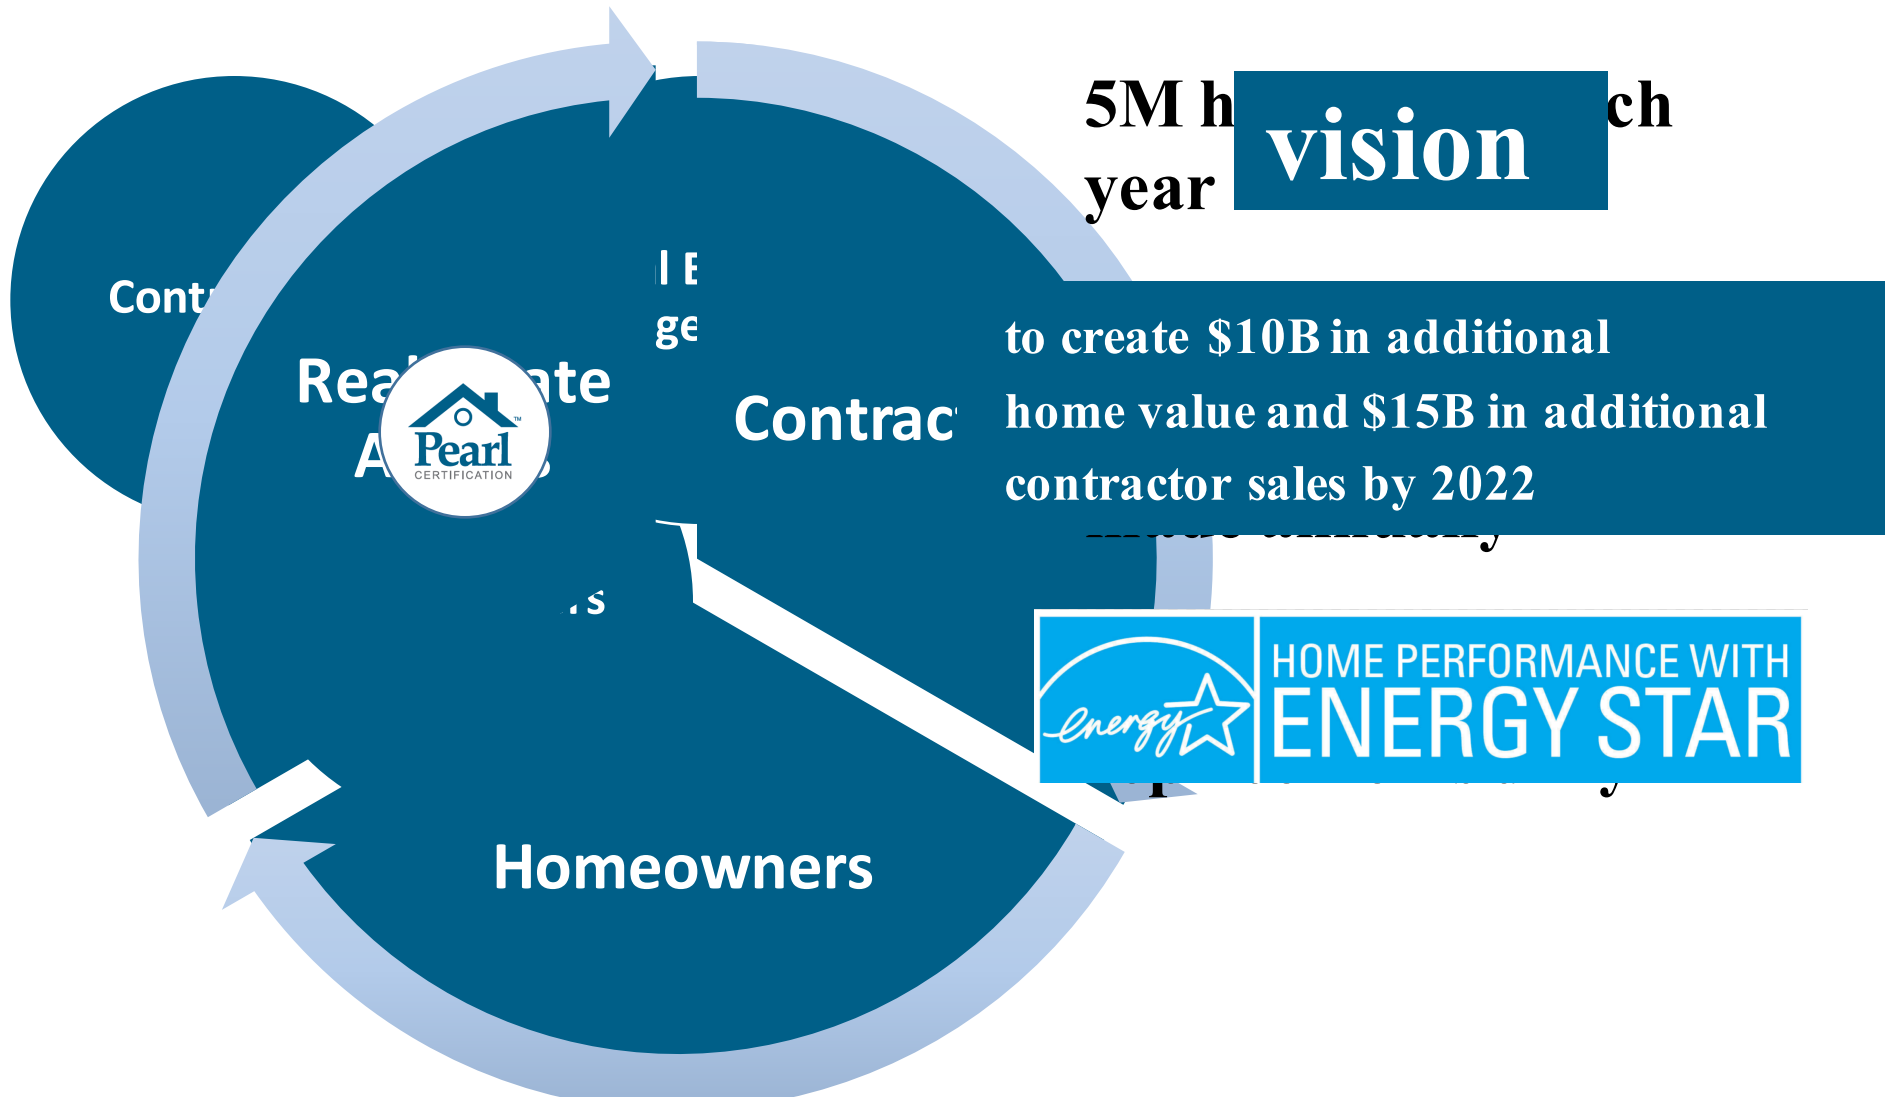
5M h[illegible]ch year

vision

Cont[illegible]

Real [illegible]ate A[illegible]s

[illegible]l E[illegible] ge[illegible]

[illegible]s

Pearl CERTIFICATION

Contrac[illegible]

to create $10B in additional home value and $15B in additional contractor sales by 2022

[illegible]

Homeowners

energy HOME PERFORMANCE WITH ENERGY STAR

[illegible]